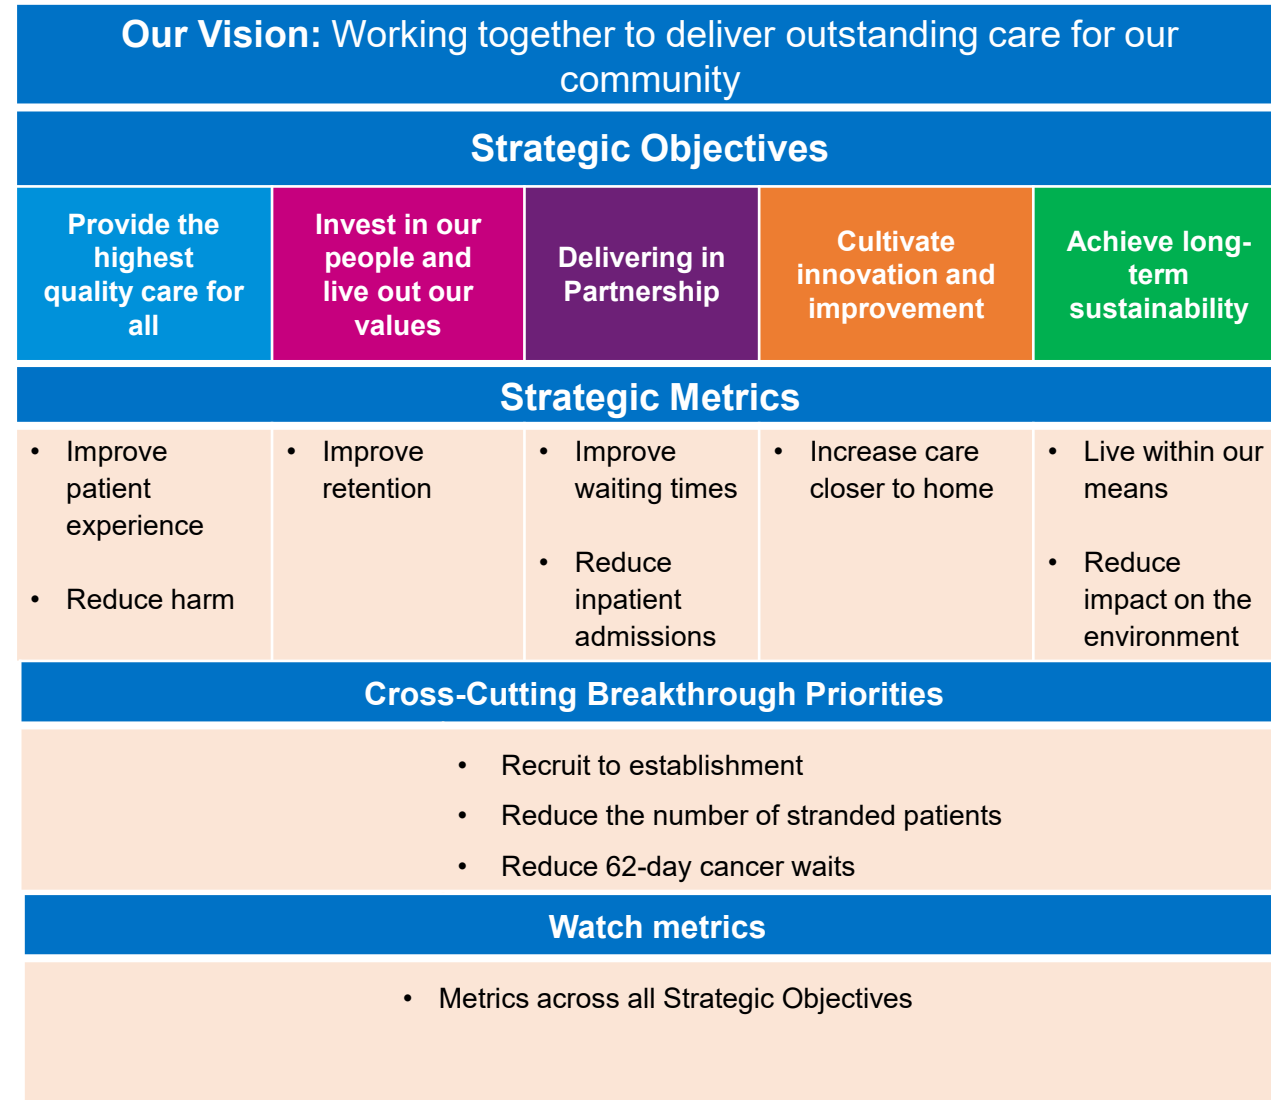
**Our Vision:** Working together to deliver outstanding care for our community

**Strategic Objectives**

| Provide the highest quality care for all | Invest in our people and live out our values | Delivering in Partnership | Cultivate innovation and improvement | Achieve long-term sustainability |
|---|---|---|---|---|

**Strategic Metrics**

| • Improve patient experience<br>• Reduce harm | • Improve retention | • Improve waiting times<br>• Reduce inpatient admissions | • Increase care closer to home | • Live within our means<br>• Reduce impact on the environment |
|---|---|---|---|---|

**Cross-Cutting Breakthrough Priorities**

• Recruit to establishment
• Reduce the number of stranded patients
• Reduce 62-day cancer waits

**Watch metrics**

• Metrics across all Strategic Objectives